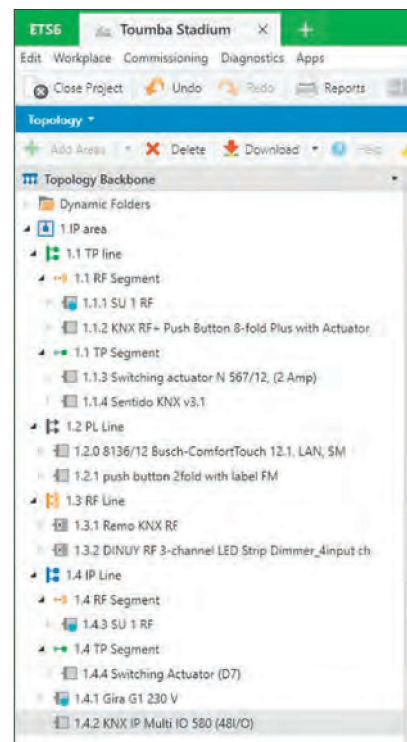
ETS6
Toumba Stadium ×
+
Edit Workplace Commissioning Diagnostics Apps
Close Project Undo Redo Reports
Topology ▾
Add Areas ▾ Delete Download ▾ Help
Topology Backbone
Dynamic Folders
1 IP area
1.1 TP line
1.1 RF Segment
1.1.1 SU 1 RF
1.1.2 KNX RF+ Push Button 8-fold Plus with Actuator
1.1 TP Segment
1.1.3 Switching actuator N 567/12, (2 Amp)
1.1.4 Sentido KNX v3.1
1.2 PL Line
1.2.0 8136/12 Busch-ComfortTouch 12.1, LAN, SM
1.2.1 push button 2fold with label FM
1.3 RF Line
1.3.1 Remo KNX RF
1.3.2 DINUY RF 3-channel LED Strip Dimmer_4input ch
1.4 IP Line
1.4 RF Segment
1.4.3 SU 1 RF
1.4 TP Segment
1.4.4 Switching Actuator (D7)
1.4.1 Gira G1 230 V
1.4.2 KNX IP Multi IO 580 (48I/O)